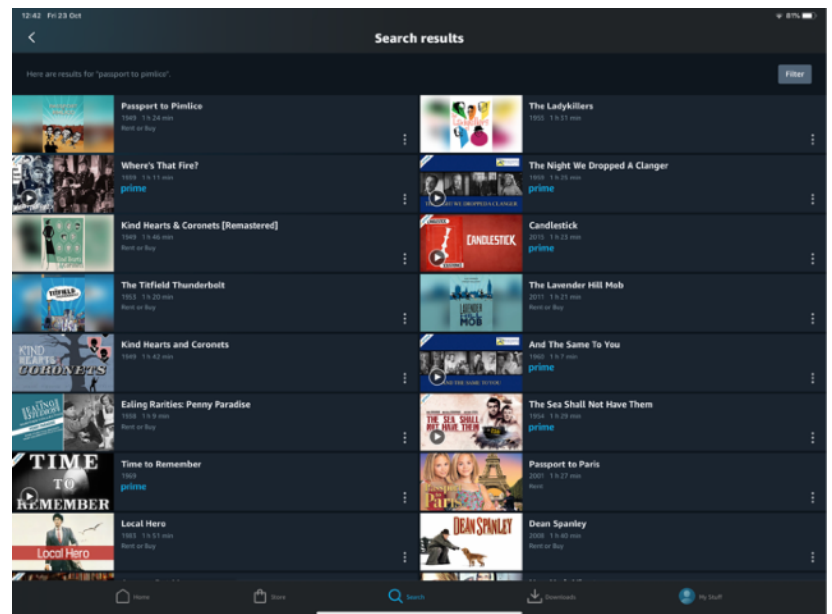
12:42 Fri 23 Oct

81%

Search results

Here are results for "passport to pimlico".

Filter

Passport to Pimlico
1949 1 h 24 min
Rent or Buy

Where's That Fire?
1939 1 h 11 min
prime

Kind Hearts & Coronets [Remastered]
1949 1 h 46 min
Rent or Buy

The Titfield Thunderbolt
1953 1 h 20 min
Rent or Buy

Kind Hearts and Coronets
1949 1 h 42 min

Ealing Rarities: Penny Paradise
1938 1 h 9 min
Rent or Buy

Time to Remember
1969
prime

Local Hero
1983 1 h 51 min
Rent or Buy

The Ladykillers
1955 1 h 31 min

The Night We Dropped A Clanger
1959 1 h 26 min
prime

Candlestick
2015 1 h 23 min
prime

The Lavender Hill Mob
2011 1 h 21 min
Rent or Buy

And The Same To You
1960 1 h 7 min
prime

The Sea Shall Not Have Them
1954 1 h 29 min
prime

Passport to Paris
2001 1 h 27 min
Rent

Dean Spanley
2008 1 h 40 min
Rent or Buy

TIME TO REMEMBER

Local Hero

CANDLESTICK

DEAN SPANLEY

Home

Store

Search

Downloads

My Stuff